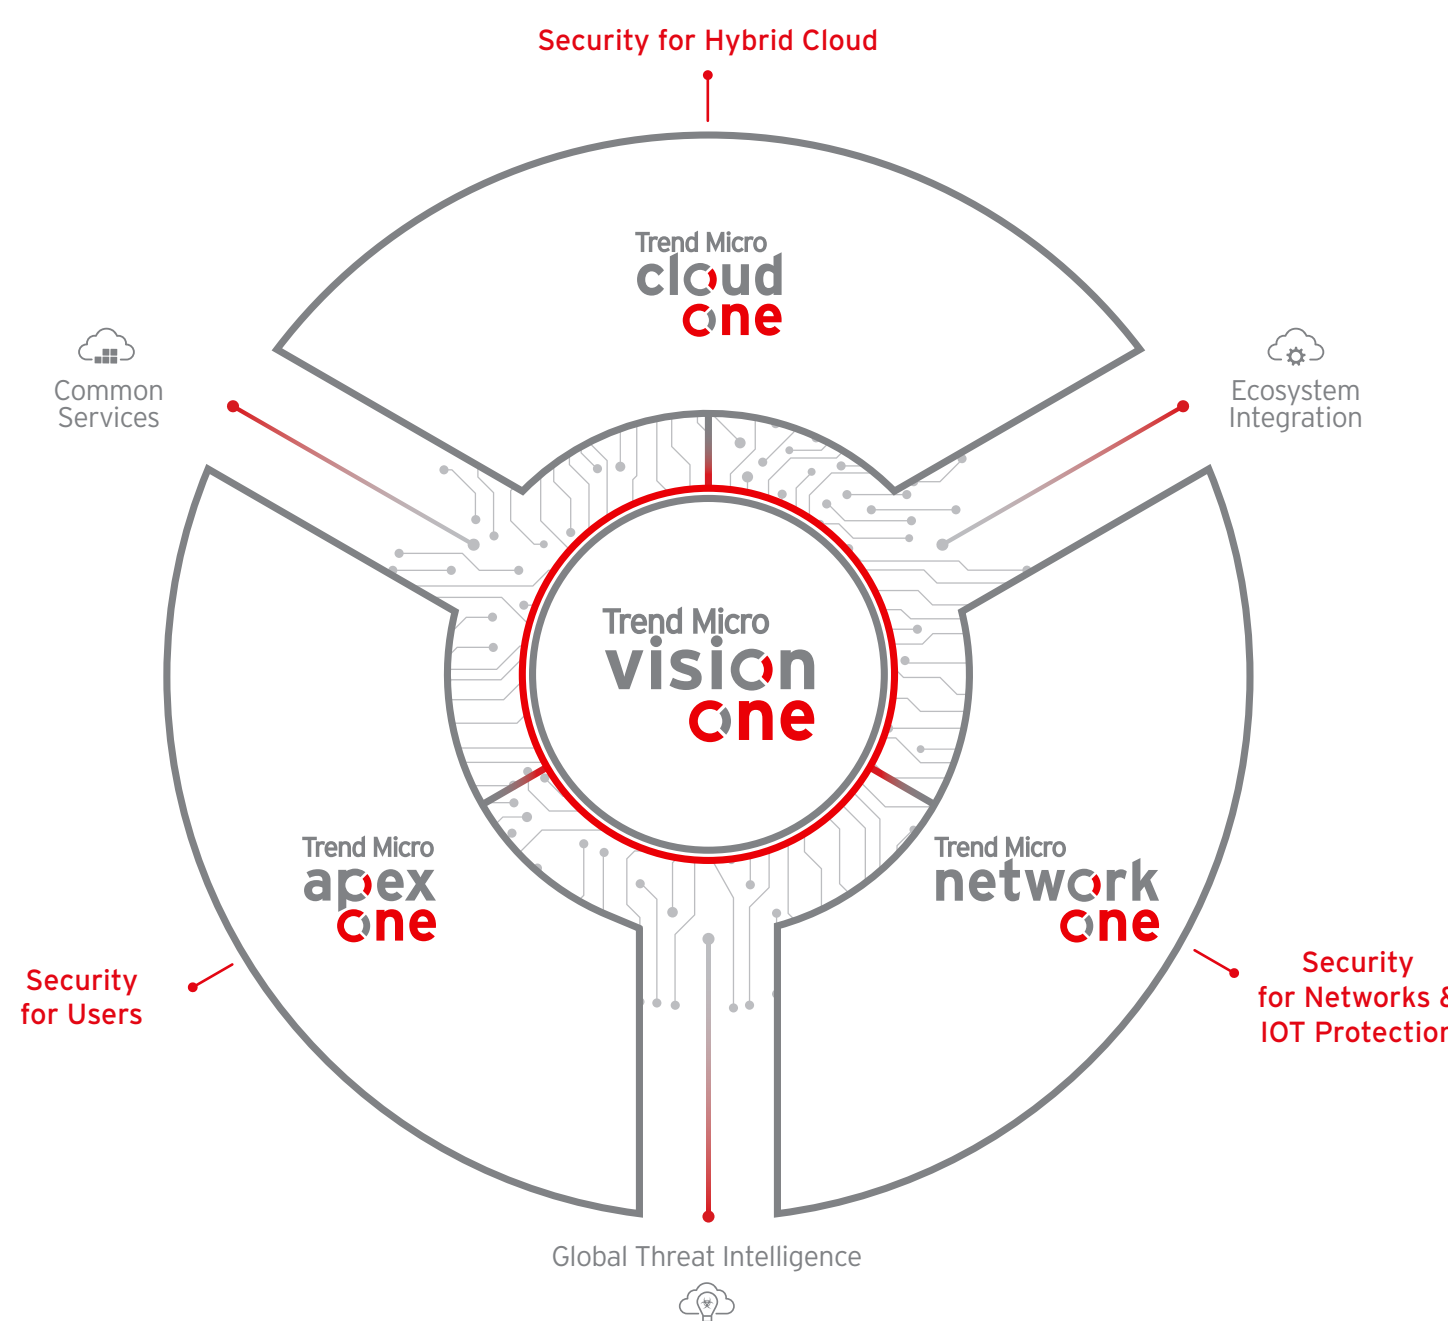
Security for Hybrid Cloud

Trend Micro
cloud
one

Common Services

Ecosystem Integration

Trend Micro
vision
one

Trend Micro
apex
one

Trend Micro
network
one

Security for Users

Security for Networks & IOT Protection

Global Threat Intelligence